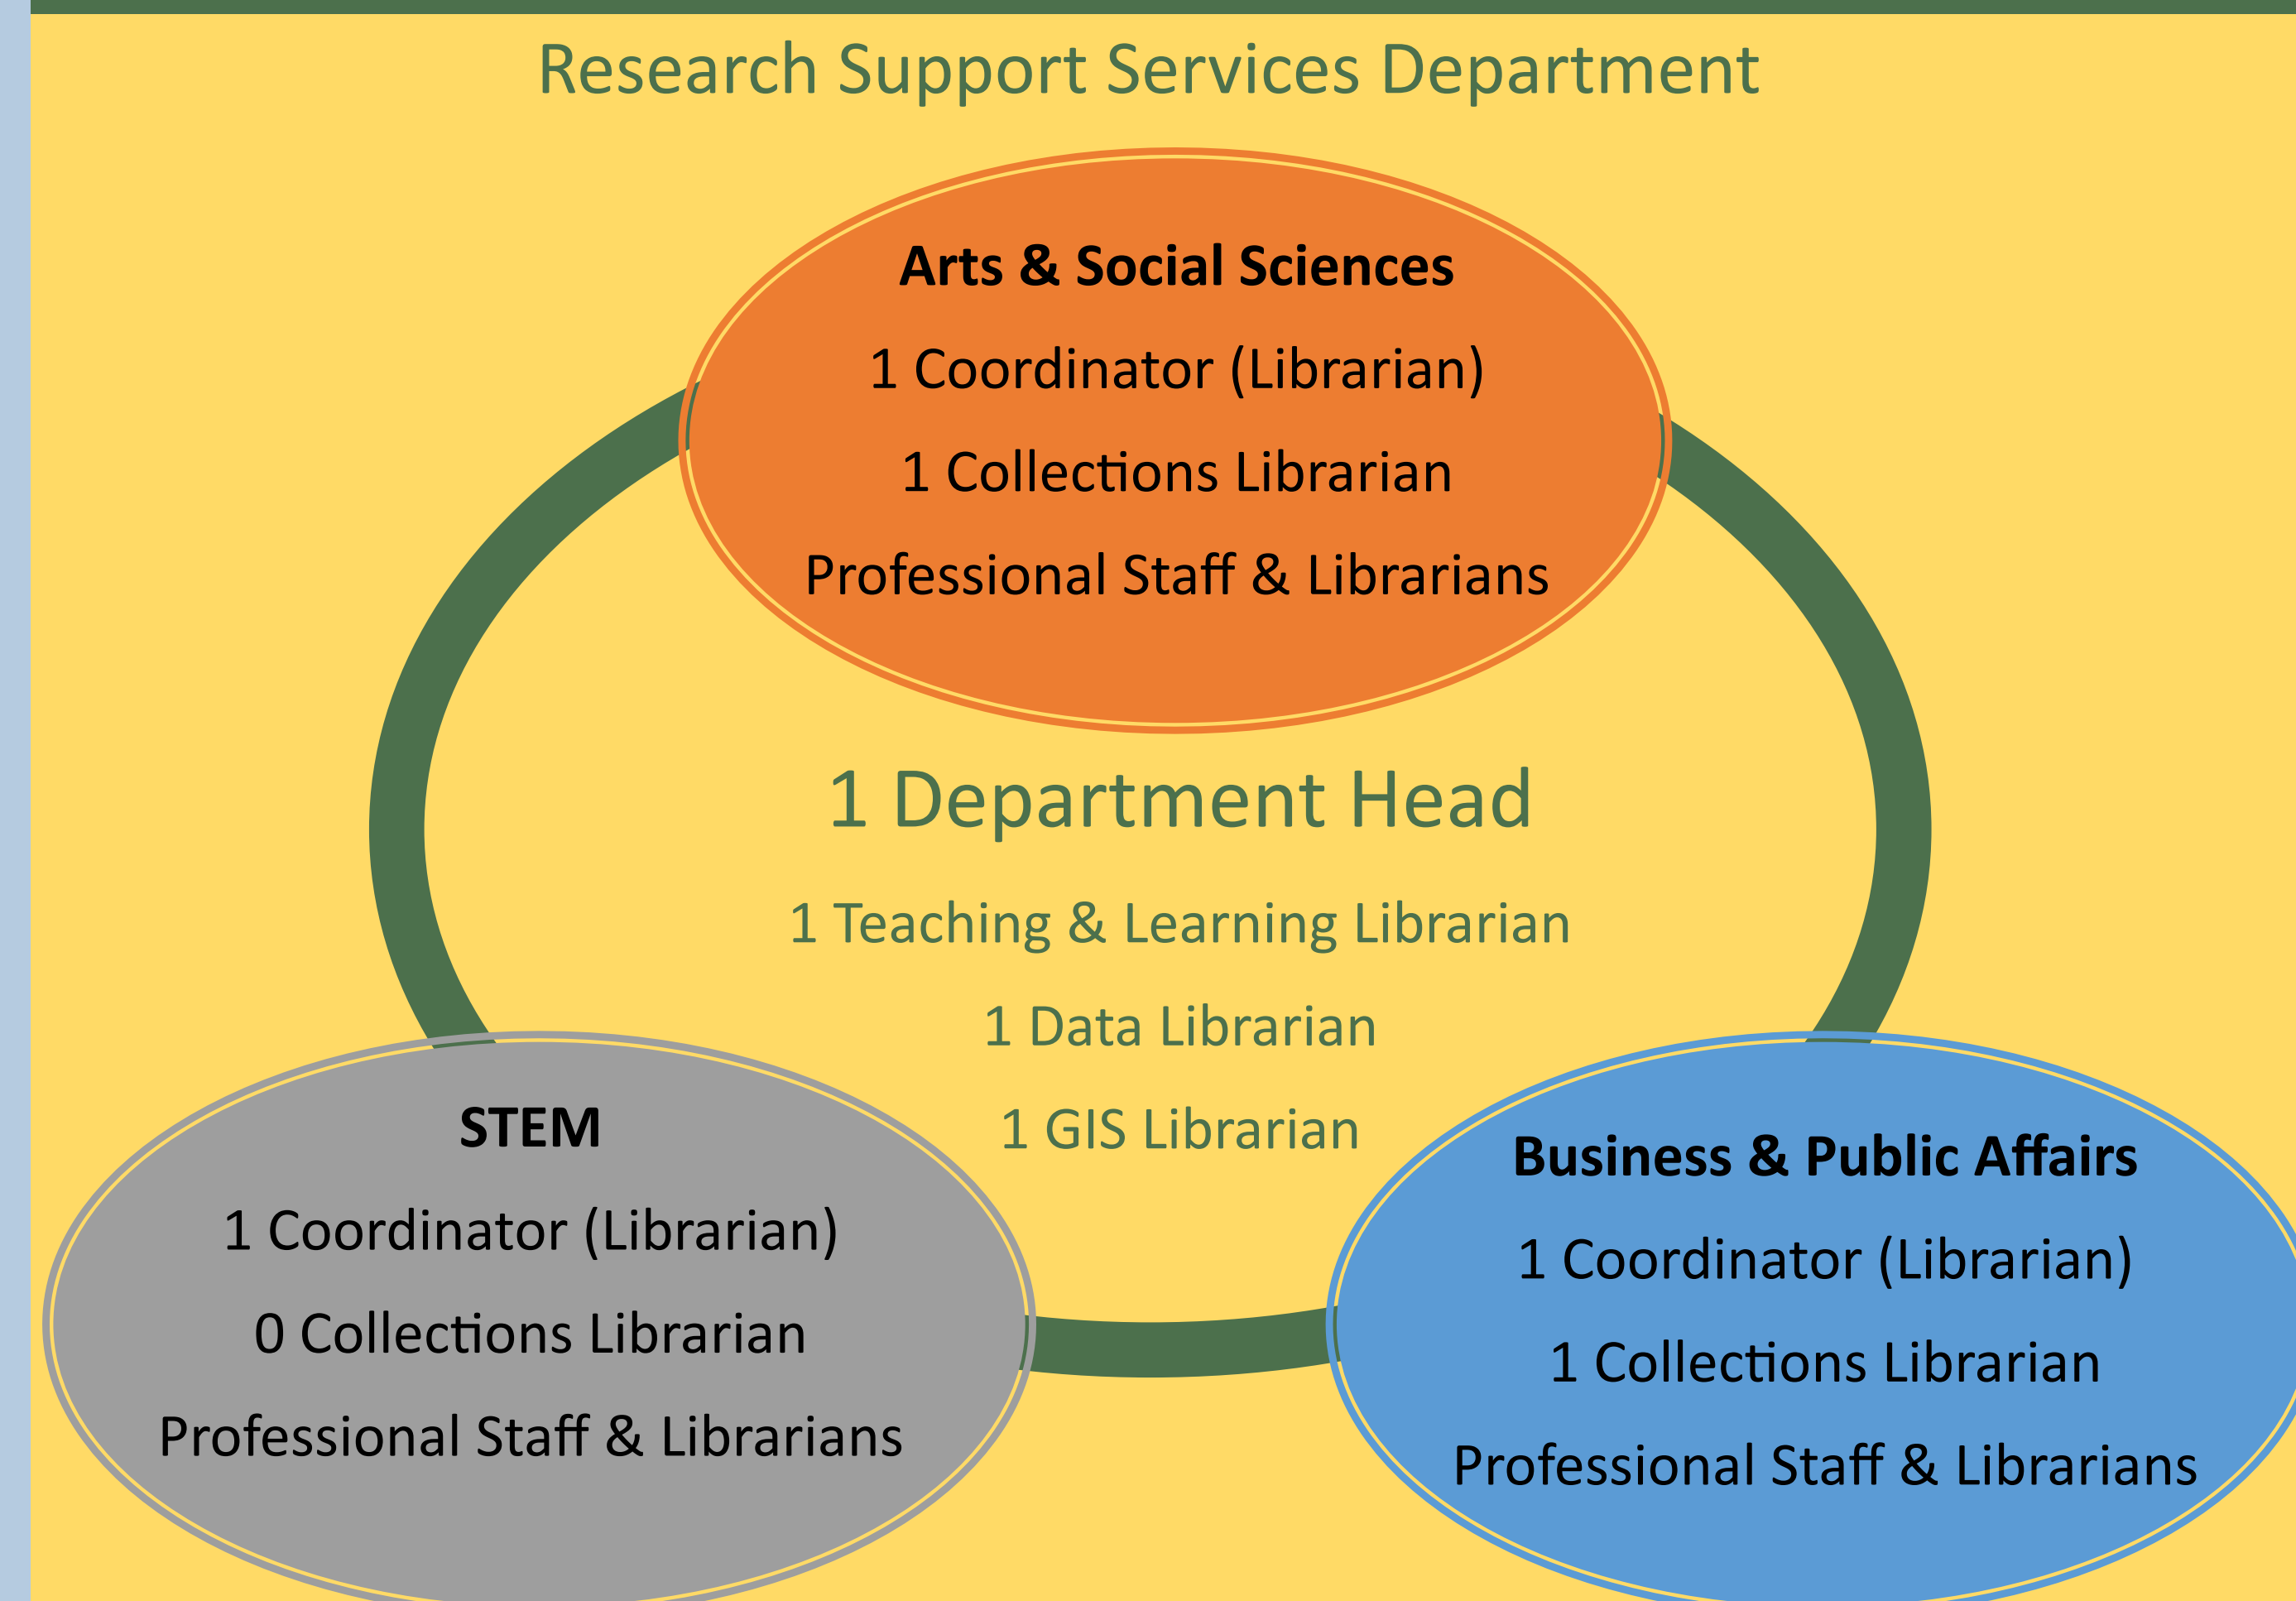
Research Support Services Department

Arts & Social Sciences

1 Coordinator (Librarian)

1 Collections Librarian

Professional Staff & Librarians

1 Department Head

1 Teaching & Learning Librarian

1 Data Librarian

1 GIS Librarian

STEM

1 Coordinator (Librarian)

0 Collections Librarian

Professional Staff & Librarians

Business & Public Affairs

1 Coordinator (Librarian)

1 Collections Librarian

Professional Staff & Librarians